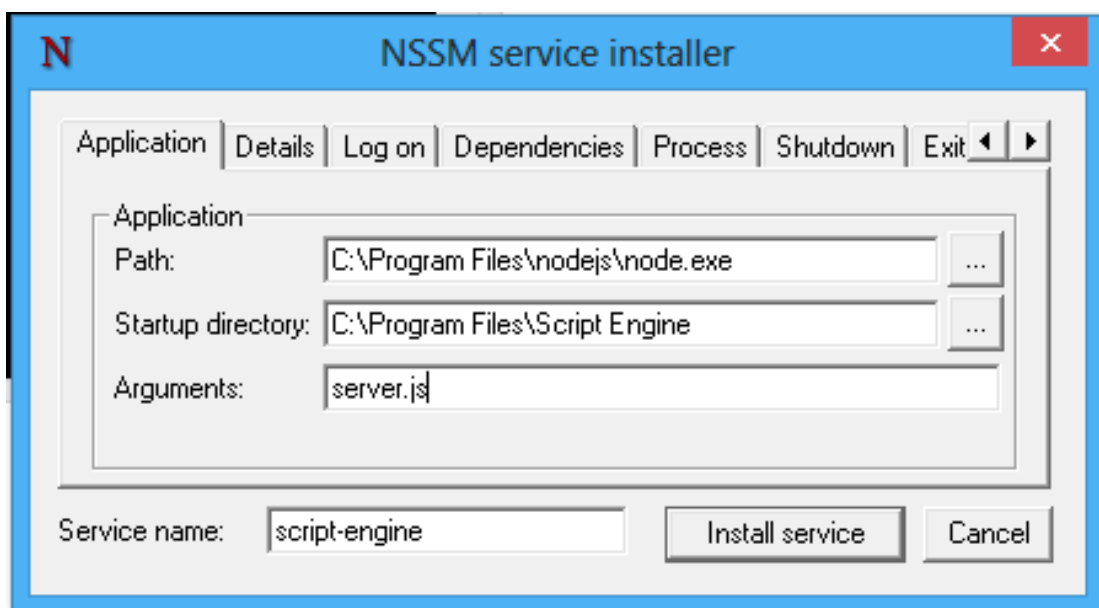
N NSSM service installer

Application | Details | Log on | Dependencies | Process | Shutdown | Exit

Application
Path: C:\Program Files\nodejs\node.exe ...
Startup directory: C:\Program Files\Script Engine ...
Arguments: server.js

Service name: script-engine
Install service
Cancel